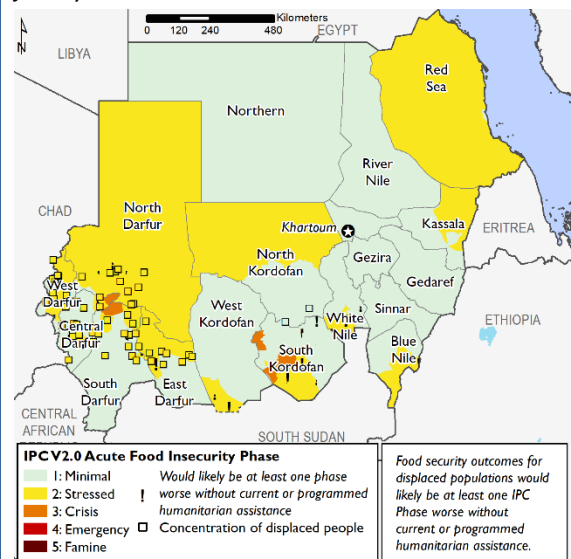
Kilometers
0 120 240 480

N

LIBYA
EGYPT
Red Sea
Northern
River Nile
CHAD
North Darfur
Khartoum
Kassala
ERITREA
North Kordofan
Gezira
Gedaref
West Darfur
West Kordofan
Sinnar
White Nile
ETHIOPIA
Central Darfur
South Kordofan
Blue Nile
South Darfur
East Darfur
CENTRAL AFRICAN
SOUTH SUDAN

IPC V2.0 Acute Food Insecurity Phase
1: Minimal
2: Stressed
3: Crisis
4: Emergency
5: Famine
! Would likely be at least one phase worse without current or programmed humanitarian assistance
Concentration of displaced people

Food security outcomes for displaced populations would likely be at least one IPC Phase worse without current or programmed humanitarian assistance.